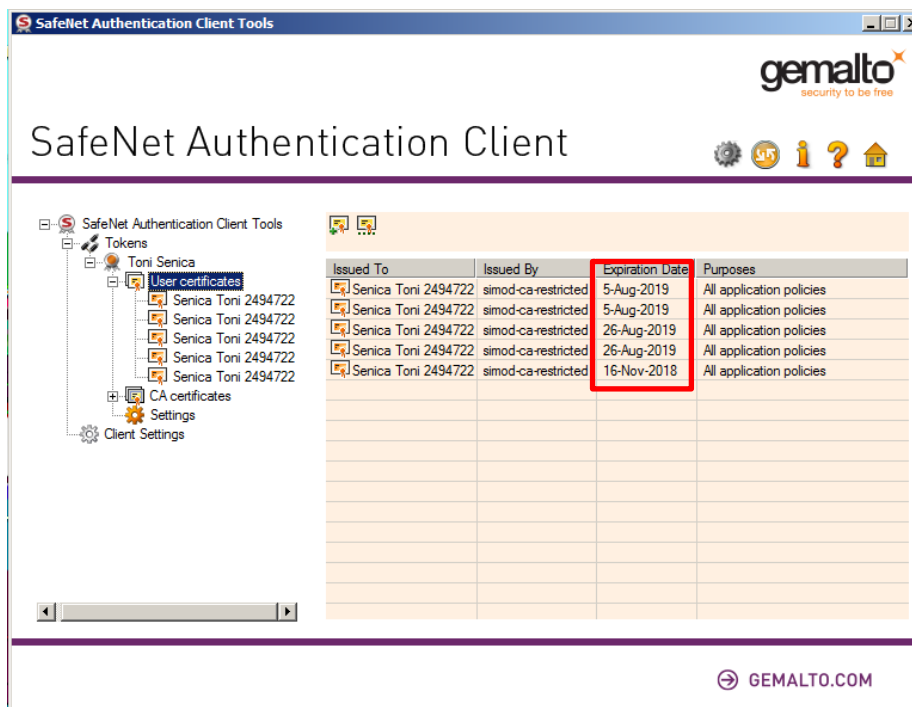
SafeNet Authentication Client Tools

gemalto
security to be free

SafeNet Authentication Client

SafeNet Authentication Client Tools
Tokens
Toni Senica
User certificates
Senica Toni 2494722
Senica Toni 2494722
Senica Toni 2494722
Senica Toni 2494722
Senica Toni 2494722
CA certificates
Settings
Client Settings

| Issued To | Issued By | Expiration Date | Purposes |
|---|---|---|---|
| Senica Toni 2494722 | simod-ca-restricted | 5-Aug-2019 | All application policies |
| Senica Toni 2494722 | simod-ca-restricted | 5-Aug-2019 | All application policies |
| Senica Toni 2494722 | simod-ca-restricted | 26-Aug-2019 | All application policies |
| Senica Toni 2494722 | simod-ca-restricted | 26-Aug-2019 | All application policies |
| Senica Toni 2494722 | simod-ca-restricted | 16-Nov-2018 | All application policies |

GEMALTO.COM